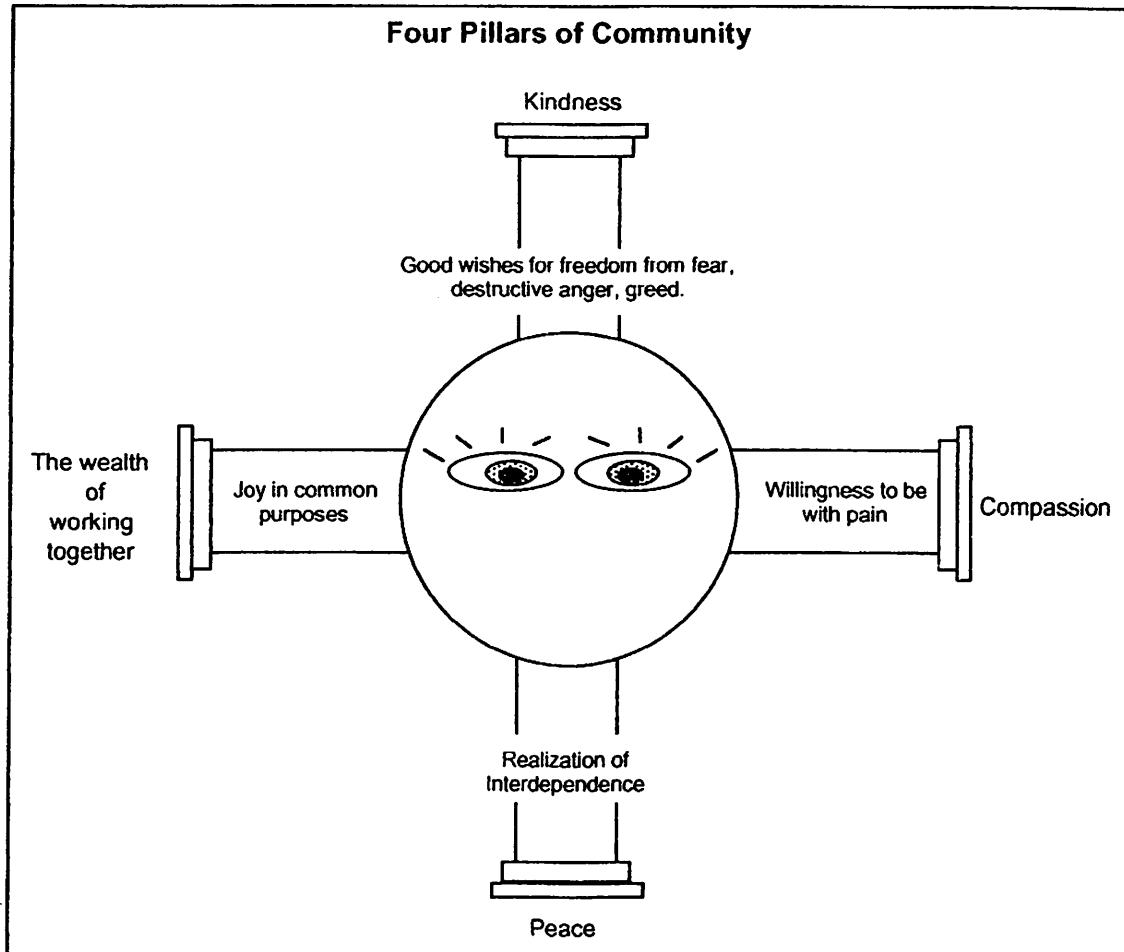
Four Pillars of Community

Kindness

Good wishes for freedom from fear, destructive anger, greed.

The wealth of working together

Joy in common purposes

Willingness to be with pain

Compassion

Realization of Interdependence

Peace